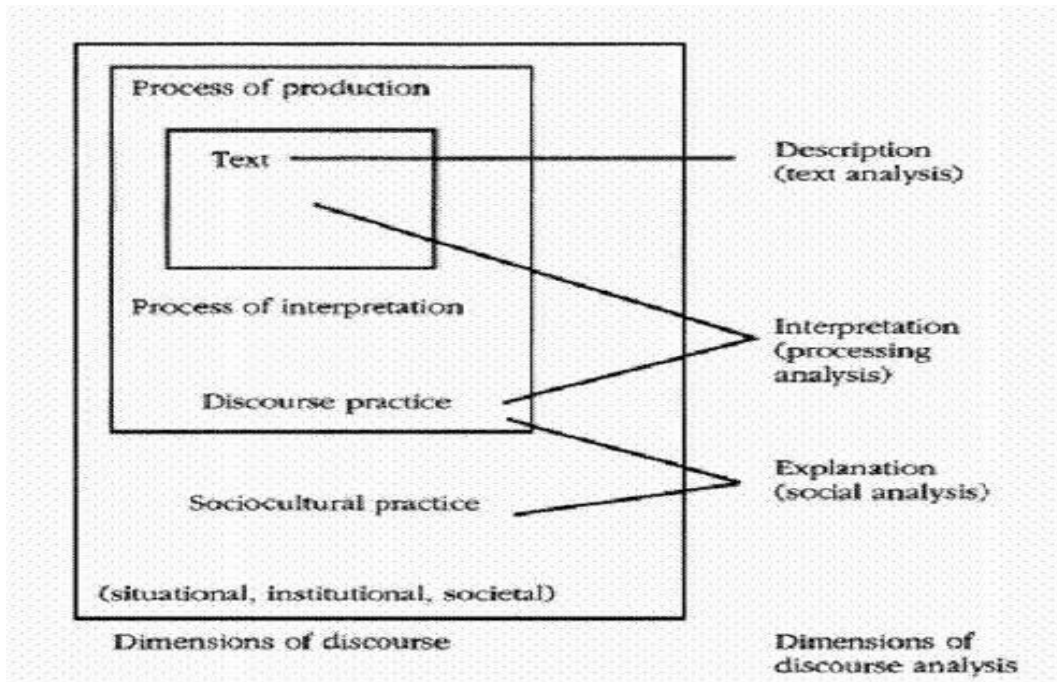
Process of production

Text

Process of interpretation

Discourse practice

Sociocultural practice

(situational, institutional, societal)

Dimensions of discourse

Description (text analysis)

Interpretation (processing analysis)

Explanation (social analysis)

Dimensions of discourse analysis